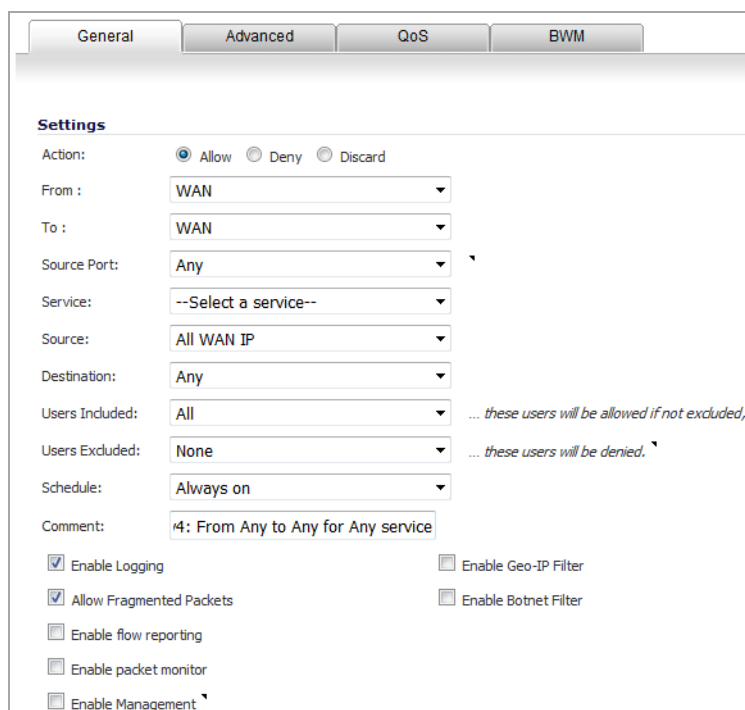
General | Advanced | QoS | BWM

Settings

Action: Allow Deny Discard

From : WAN

To : WAN

Source Port: Any

Service: --Select a service--

Source: All WAN IP

Destination: Any

Users Included: All ... these users will be allowed if not excluded,

Users Excluded: None ... these users will be denied.

Schedule: Always on

Comment: 4: From Any to Any for Any service

Enable Logging

Enable Geo-IP Filter

Allow Fragmented Packets

Enable Botnet Filter

Enable flow reporting

Enable packet monitor

Enable Management